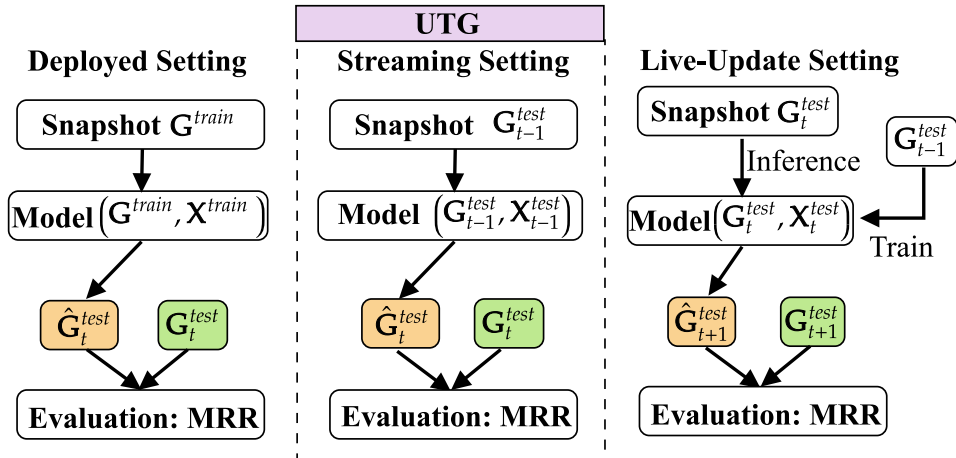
UTG

Deployed Setting

Snapshot $G^{train}$

Model $\left(G^{train}, X^{train}\right)$

$\hat{G}_t^{test}$

$G_t^{test}$

Evaluation: MRR

Streaming Setting

Snapshot $G_{t-1}^{test}$

Model $\left(G_{t-1}^{test}, X_{t-1}^{test}\right)$

$\hat{G}_t^{test}$

$G_t^{test}$

Evaluation: MRR

Live-Update Setting

Snapshot $G_t^{test}$

Inference

$G_{t-1}^{test}$

Model $\left(G_t^{test}, X_t^{test}\right)$

Train

$\hat{G}_{t+1}^{test}$

$G_{t+1}^{test}$

Evaluation: MRR